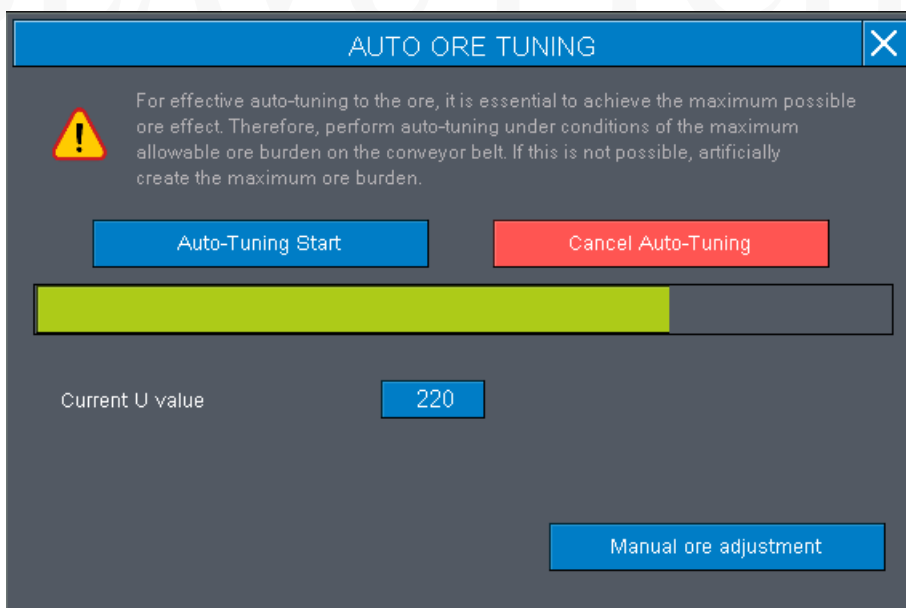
AUTO ORE TUNING

!

For effective auto-tuning to the ore, it is essential to achieve the maximum possible ore effect. Therefore, perform auto-tuning under conditions of the maximum allowable ore burden on the conveyor belt. If this is not possible, artificially create the maximum ore burden.

Auto-Tuning Start

Cancel Auto-Tuning

Current U value

220

Manual ore adjustment